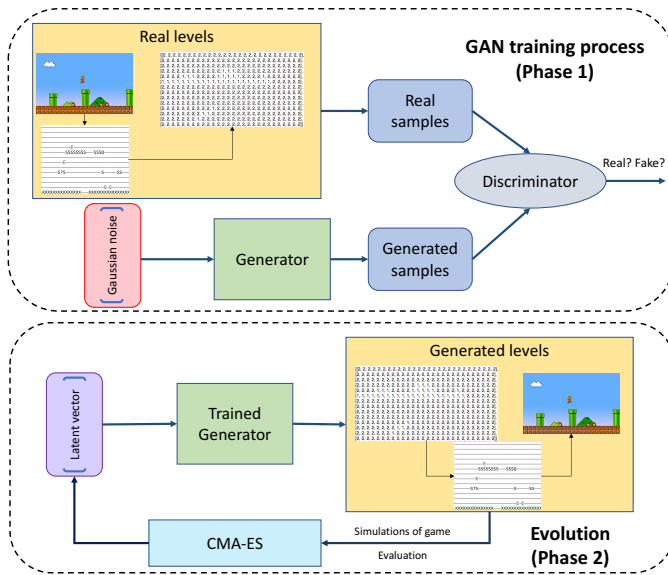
Real levels

GAN training process
(Phase 1)

Real samples

Discriminator

Real? Fake?

Gaussian noise

Generator

Generated samples

Latent vector

Trained Generator

Generated levels

CMA-ES

Simulations of game

Evaluation

Evolution
(Phase 2)